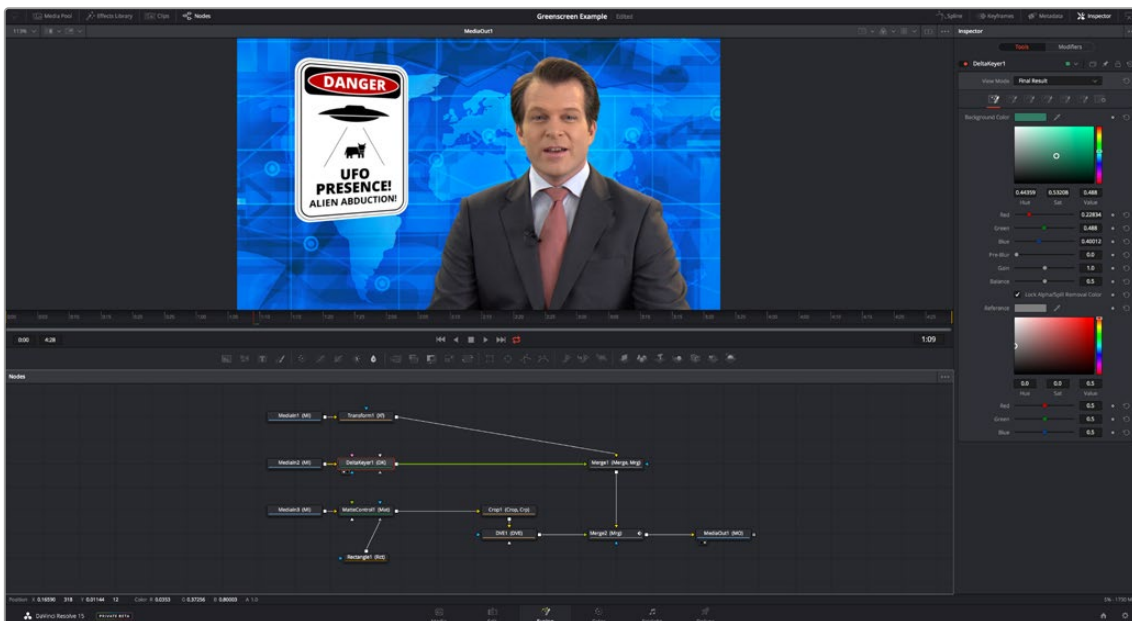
Media Pool
Effects Library
Clips
Nodes
Greenscreen Example Edited
Spline
Keyframes
Metadata
Inspector
MediaOut1
Inspector
Tools
Modifiers
DeltaKeyer1
View Mode Final Result
Background Color
0.44359 0.53208 0.488
Hue Sat Value
Red 0.22834
Green 0.488
Blue 0.40012
Pre-Blur 0.0
Gain 1.0
Balance 0.5
Lock Alpha/Spill Removal Color
Reference
0.0 0.0 0.5
Hue Sat Value
Red 0.5
Green 0.5
Blue 0.5
DANGER
UFO
PRESENCE!
ALIEN ABDUCTION!
0:00 4:28
1:09
Nodes
MediaIn1 (MI)
Transform1 (Xf)
MediaIn2 (MI)
DeltaKeyer1 (DK)
Merge1 (Merge, Mrg)
MediaIn3 (MI)
MatteControl1 (Mat)
Crop1 (Crop, Crp)
DVE1 (DVE)
Merge2 (Mrg)
MediaOut1 (MO)
Rectangle1 (Rct)
Position X 0.16590 318 Y 0.51144 12 Color R 0.0353 G 0.37256 B 0.80003 A 1.0
DaVinci Resolve 15
PRIVATE BETA